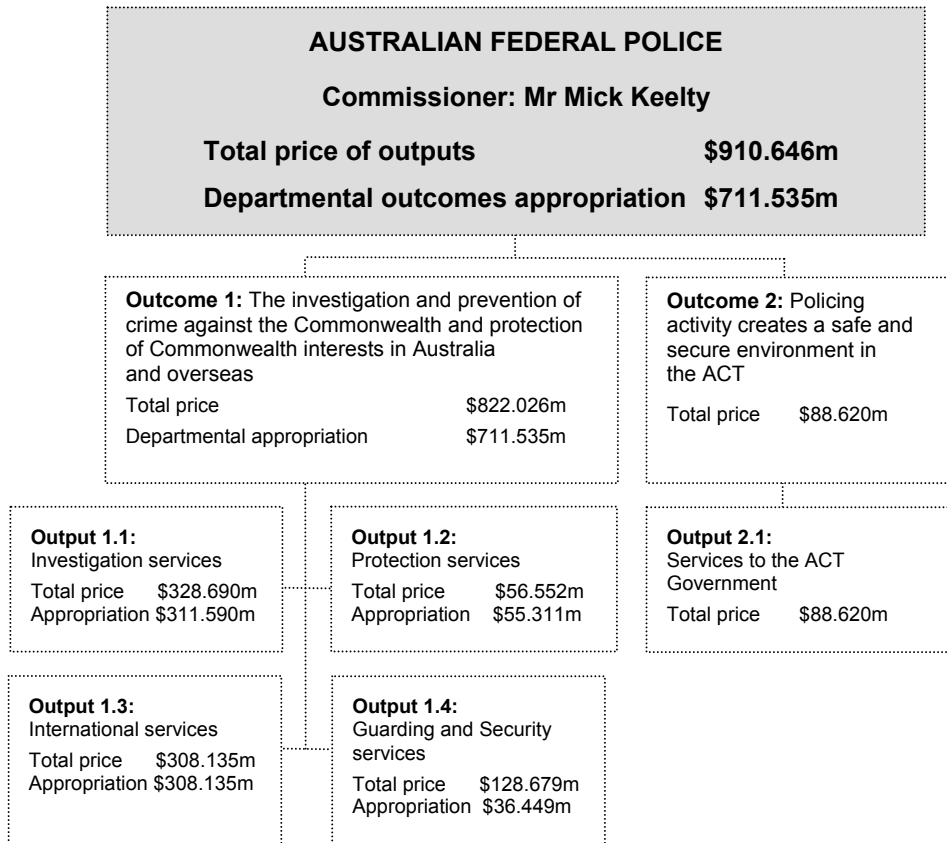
AUSTRALIAN FEDERAL POLICE

Commissioner: Mr Mick Keelty

Total price of outputs $910.646m

Departmental outcomes appropriation $711.535m

Outcome 1: The investigation and prevention of crime against the Commonwealth and protection of Commonwealth interests in Australia and overseas

Total price $822.026m
Departmental appropriation $711.535m

Outcome 2: Policing activity creates a safe and secure environment in the ACT

Total price $88.620m

Output 1.1:
Investigation services
Total price $328.690m
Appropriation $311.590m

Output 1.2:
Protection services
Total price $56.552m
Appropriation $55.311m

Output 2.1:
Services to the ACT Government
Total price $88.620m

Output 1.3:
International services
Total price $308.135m
Appropriation $308.135m

Output 1.4:
Guarding and Security services
Total price $128.679m
Appropriation $36.449m